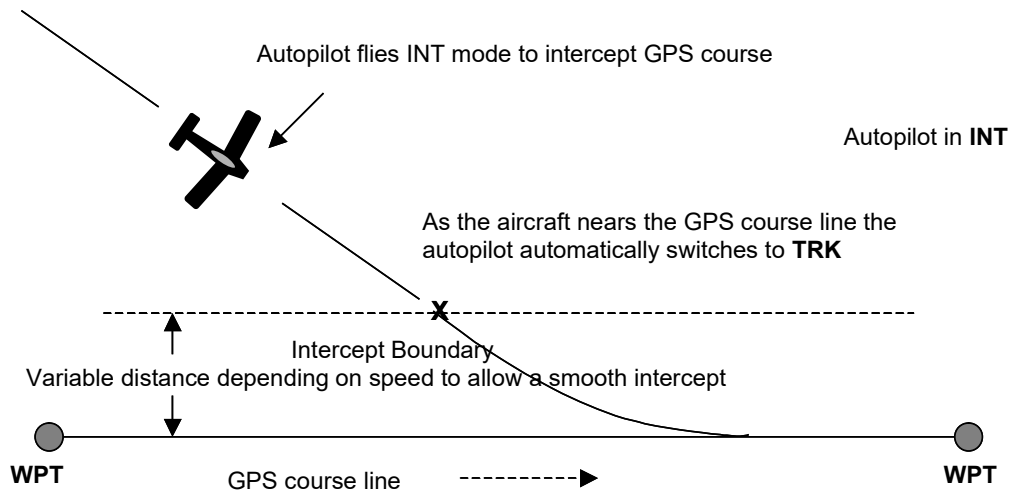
Autopilot flies INT mode to intercept GPS course

Autopilot in **INT**

As the aircraft nears the GPS course line the autopilot automatically switches to **TRK**

X

Intercept Boundary

Variable distance depending on speed to allow a smooth intercept

**WPT**

GPS course line

**WPT**